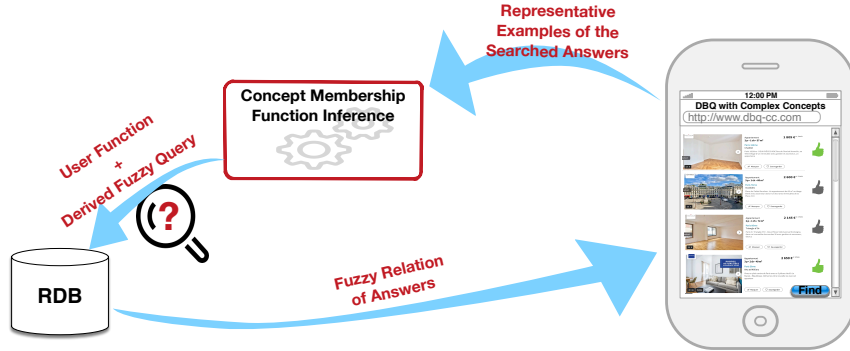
Representative Examples of the Searched Answers

Concept Membership Function Inference

User Function + Derived Fuzzy Query

?

RDB

Fuzzy Relation of Answers

12:00 PM

DBQ with Complex Concepts

http://www.dbq-cc.com

Find